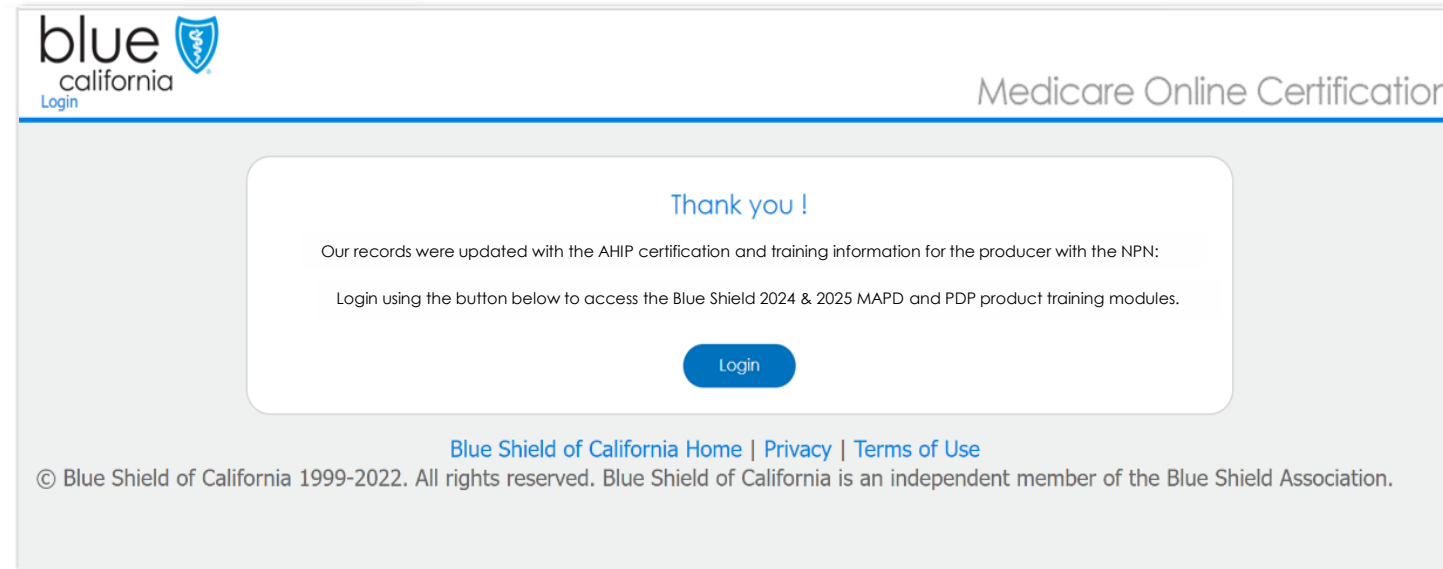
blue california
Login

Medicare Online Certificatio

Thank you !

Our records were updated with the AHIP certification and training information for the producer with the NPN:

Login using the button below to access the Blue Shield 2024 & 2025 MAPD and PDP product training modules.

Login

Blue Shield of California Home | Privacy | Terms of Use
© Blue Shield of California 1999-2022. All rights reserved. Blue Shield of California is an independent member of the Blue Shield Association.